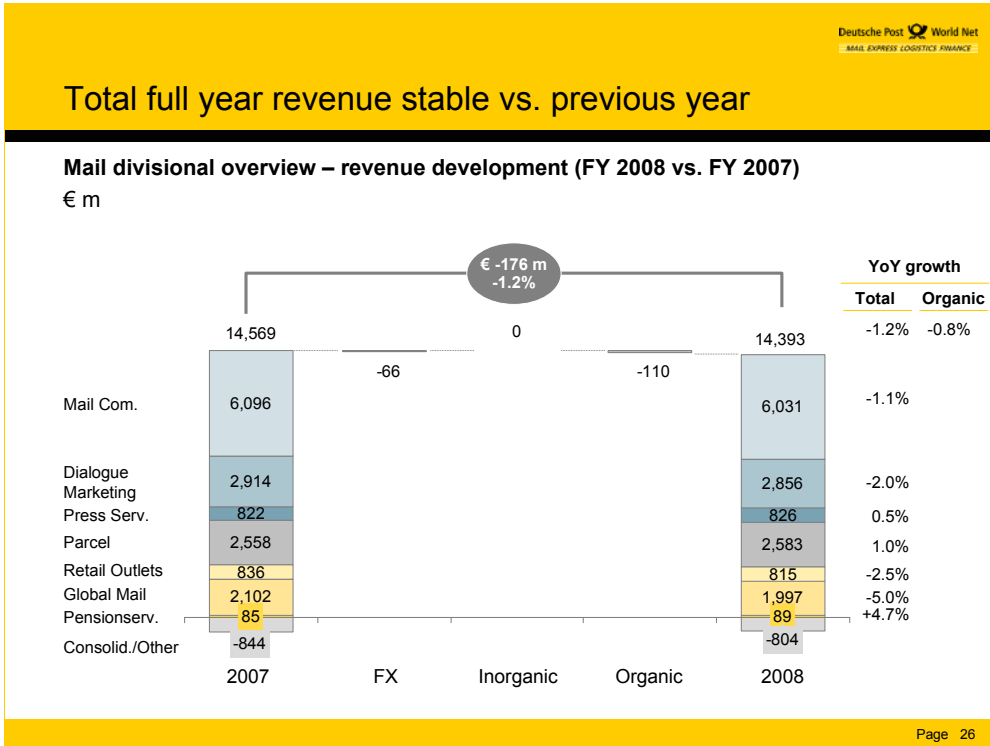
Deutsche Post World Net
MAIL EXPRESS LOGISTICS FINANCE

Total full year revenue stable vs. previous year

Mail divisional overview – revenue development (FY 2008 vs. FY 2007)
€ m

€ -176 m
-1.2%

YoY growth

| | Total | Organic |
|---|---|---|
| | -1.2% | -0.8% |
| Mail Com. | -1.1% | |
| Dialogue Marketing | -2.0% | |
| Press Serv. | 0.5% | |
| Parcel | 1.0% | |
| Retail Outlets | -2.5% | |
| Global Mail | -5.0% | |
| Pensionserv. | +4.7% | |

| | 2007 | FX | Inorganic | Organic | 2008 |
|---|---|---|---|---|---|
| Total | 14,569 | -66 | 0 | -110 | 14,393 |
| Mail Com. | 6,096 | | | | 6,031 |
| Dialogue Marketing | 2,914 | | | | 2,856 |
| Press Serv. | 822 | | | | 826 |
| Parcel | 2,558 | | | | 2,583 |
| Retail Outlets | 836 | | | | 815 |
| Global Mail | 2,102 | | | | 1,997 |
| Pensionserv. | 85 | | | | 89 |
| Consolid./Other | -844 | | | | -804 |

Page 26